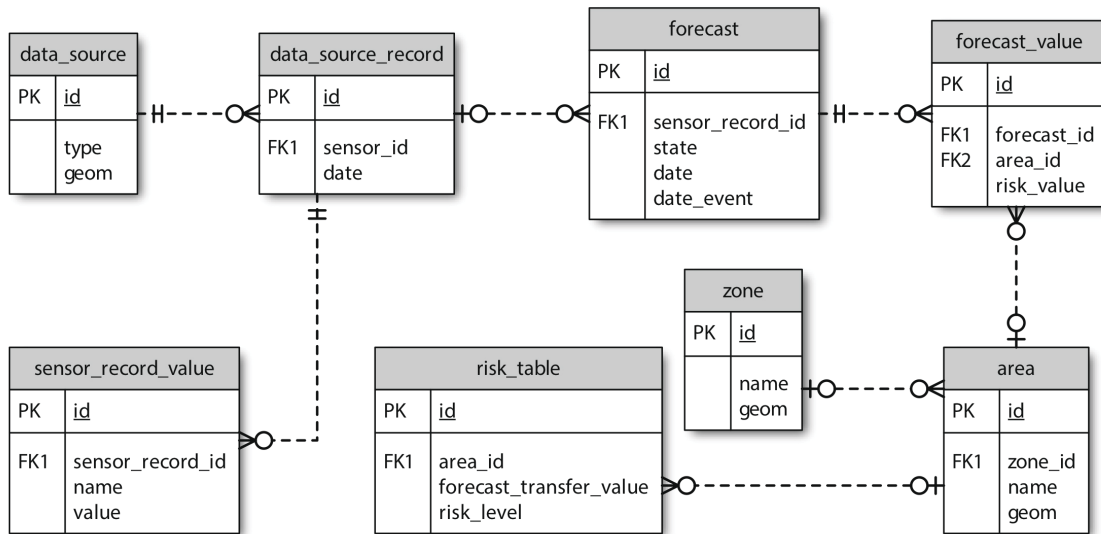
data_source

| PK | id |
|---|---|
| | type geom |

data_source_record

| PK | id |
|---|---|
| FK1 | sensor_id date |

forecast

| PK | id |
|---|---|
| FK1 | sensor_record_id state date date_event |

forecast_value

| PK | id |
|---|---|
| FK1 FK2 | forecast_id area_id risk_value |

zone

| PK | id |
|---|---|
| | name geom |

sensor_record_value

| PK | id |
|---|---|
| FK1 | sensor_record_id name value |

risk_table

| PK | id |
|---|---|
| FK1 | area_id forecast_transfer_value risk_level |

area

| PK | id |
|---|---|
| FK1 | zone_id name geom |